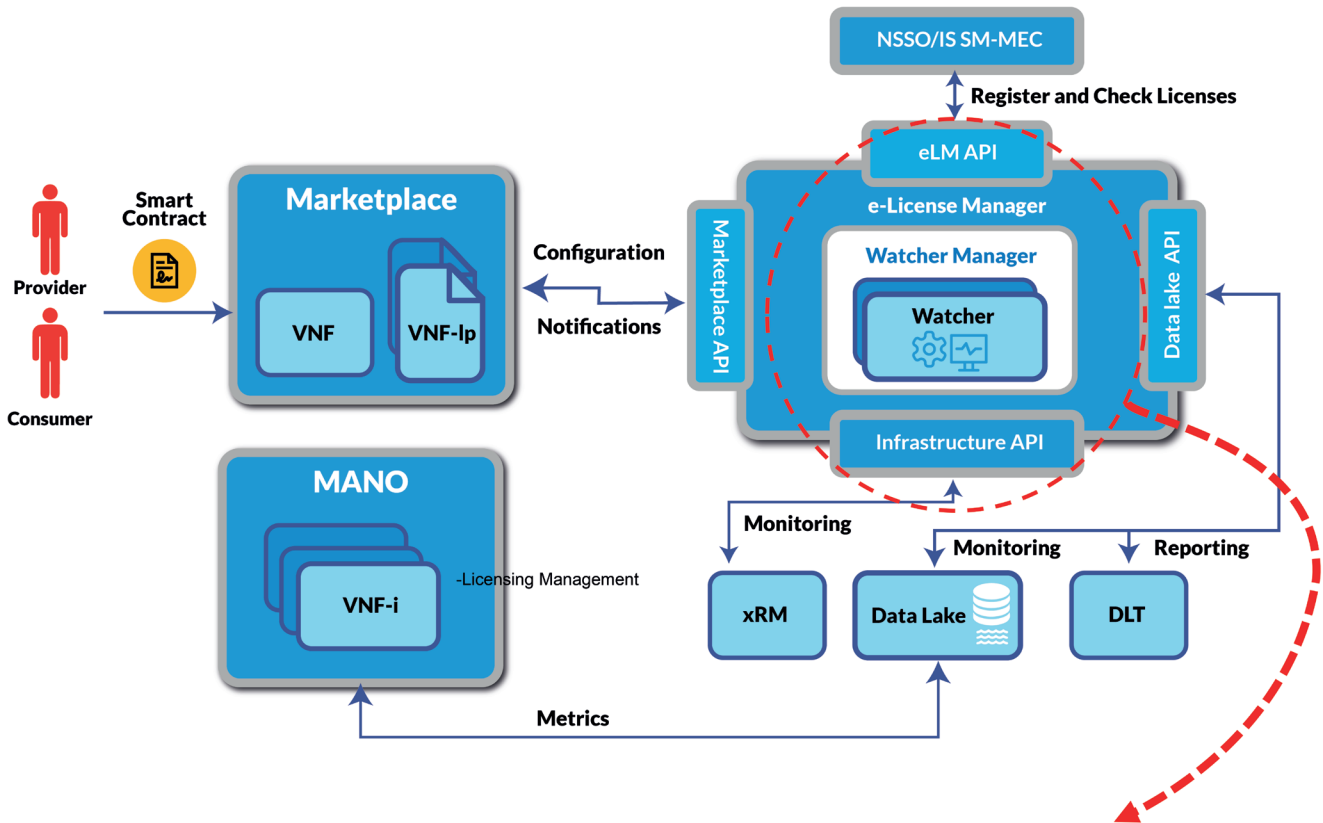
NSSO/IS SM-MEC

Register and Check Licenses

eLM API

Smart Contract

Provider

Consumer

Marketplace

VNF

VNF-lp

Configuration

Notifications

Marketplace API

e-License Manager

Watcher Manager

Watcher

Data lake API

Infrastructure API

MANO

VNF-i

-Licensing Management

Monitoring

Monitoring

Reporting

xRM

Data Lake

DLT

Metrics